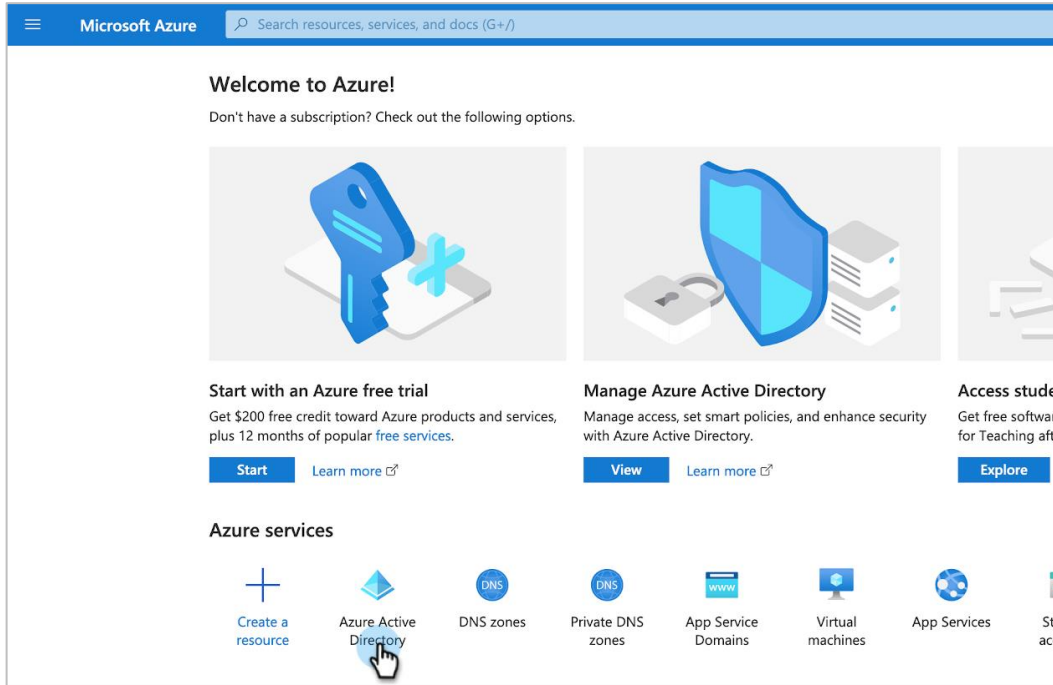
Microsoft Azure

Search resources, services, and docs (G+/)

Welcome to Azure!

Don't have a subscription? Check out the following options.

Start with an Azure free trial

Get $200 free credit toward Azure products and services, plus 12 months of popular free services.

Start

Learn more

Manage Azure Active Directory

Manage access, set smart policies, and enhance security with Azure Active Directory.

View

Learn more

Access stude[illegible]

Get free softwa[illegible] for Teaching aft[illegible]

Explore

Azure services

Create a resource

Azure Active Directory

DNS

DNS zones

DNS

Private DNS zones

www

App Service Domains

Virtual machines

App Services

St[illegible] ac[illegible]